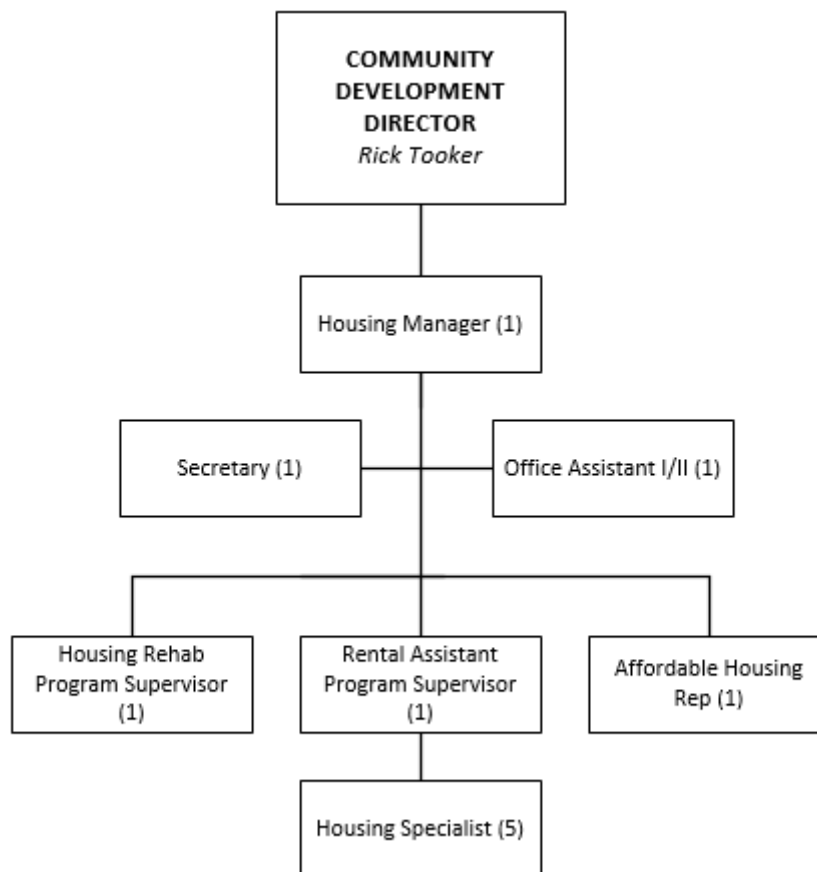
COMMUNITY DEVELOPMENT DIRECTOR
Rick Tooker

Housing Manager (1)

Secretary (1)

Office Assistant I/II (1)

Housing Rehab Program Supervisor (1)

Rental Assistant Program Supervisor (1)

Affordable Housing Rep (1)

Housing Specialist (5)